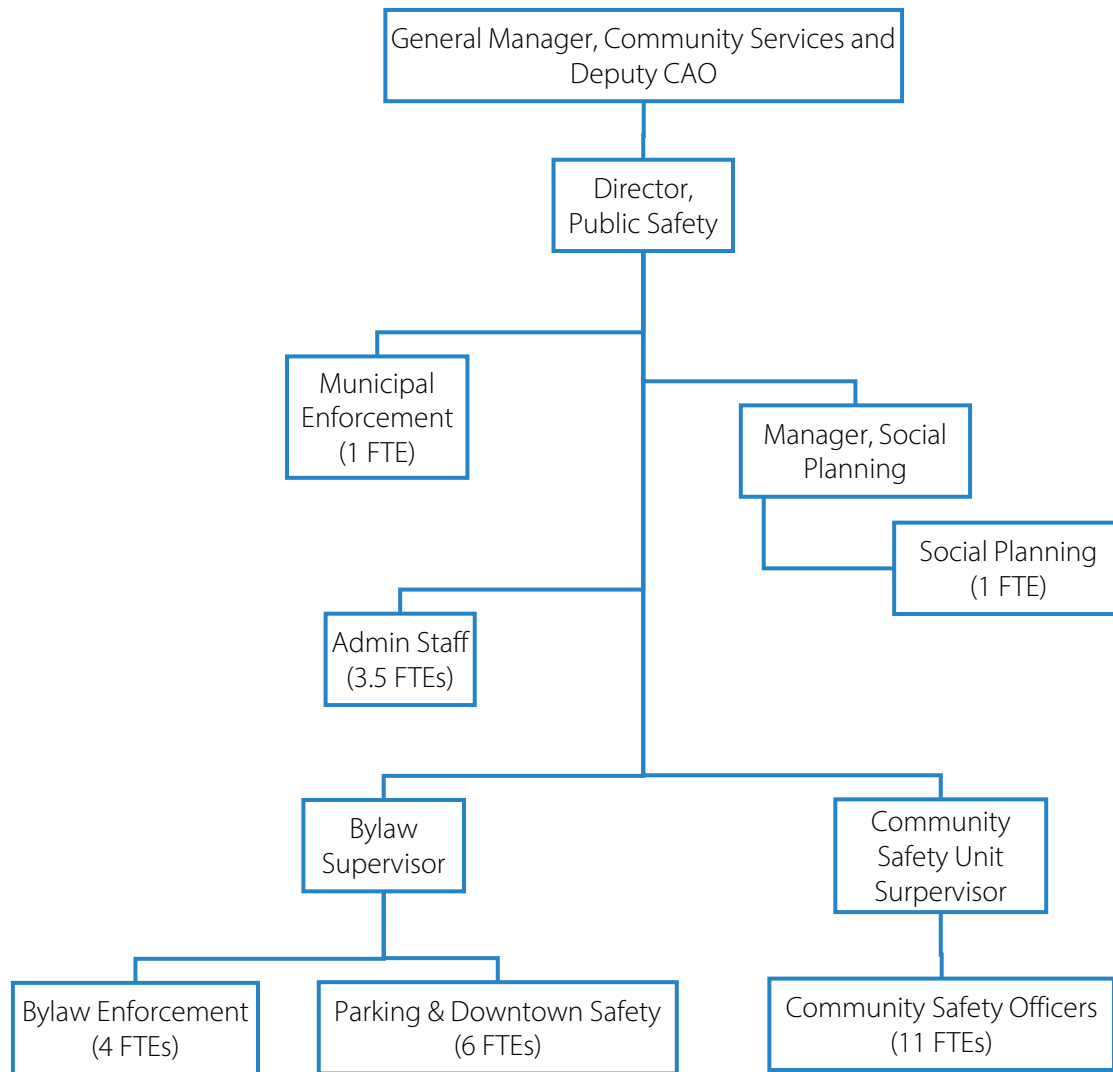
General Manager, Community Services and Deputy CAO

Director, Public Safety

Municipal Enforcement (1 FTE)

Manager, Social Planning

Social Planning (1 FTE)

Admin Staff (3.5 FTEs)

Bylaw Supervisor

Community Safety Unit Surpervisor

Bylaw Enforcement (4 FTEs)

Parking & Downtown Safety (6 FTEs)

Community Safety Officers (11 FTEs)